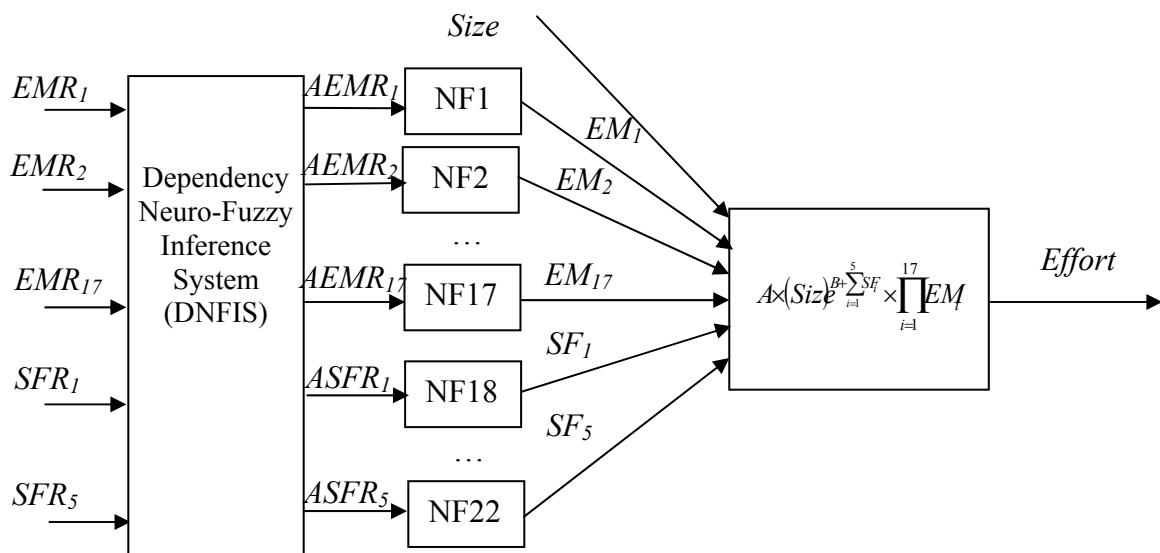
Size

$EMR_1$

$EMR_2$

$EMR_{17}$

$SFR_1$

$SFR_5$

Dependency Neuro-Fuzzy Inference System (DNFIS)

$AEMR_1$

$AEMR_2$

$AEMR_{17}$

$ASFR_1$

$ASFR_5$

NF1

NF2

…

NF17

NF18

…

NF22

$EM_1$

$EM_2$

$EM_{17}$

$SF_1$

$SF_5$

$A \times (Size)^{B+\sum_{i=1}^{5} SF_i} \times \prod_{i=1}^{17} EM_i$

Effort